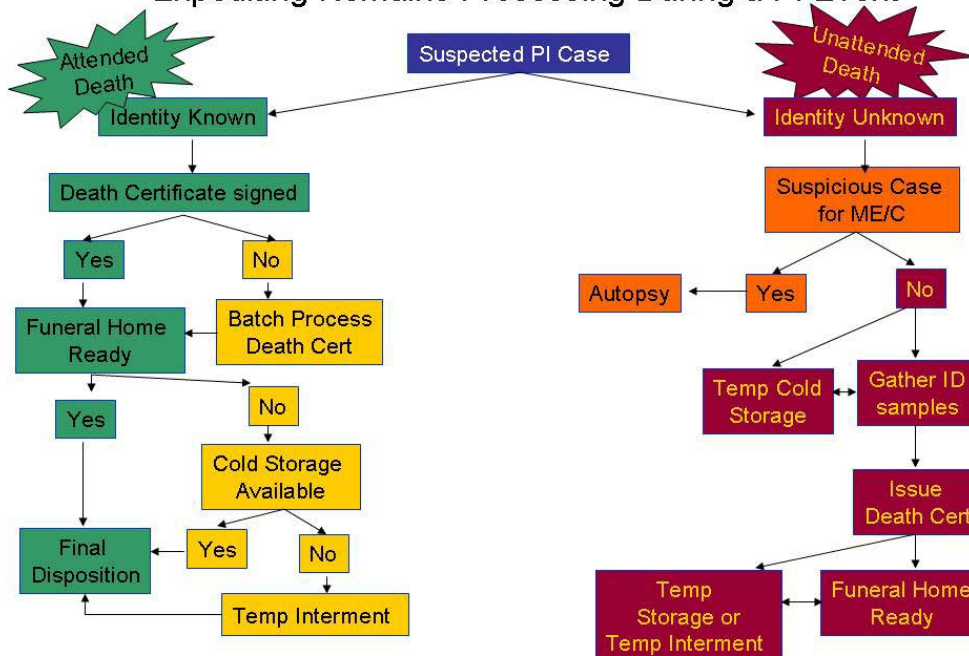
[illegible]

Attended Death

Suspected PI Case

Unattended Death

Identity Known

Identity Unknown

Death Certificate signed

Suspicious Case for ME/C

Yes

No

Autopsy

Yes

No

Funeral Home Ready

Batch Process Death Cert

Temp Cold Storage

Gather ID samples

Yes

No

Cold Storage Available

Issue Death Cert

Final Disposition

Yes

No

Temp Interment

Temp Storage or Temp Interment

Funeral Home Ready